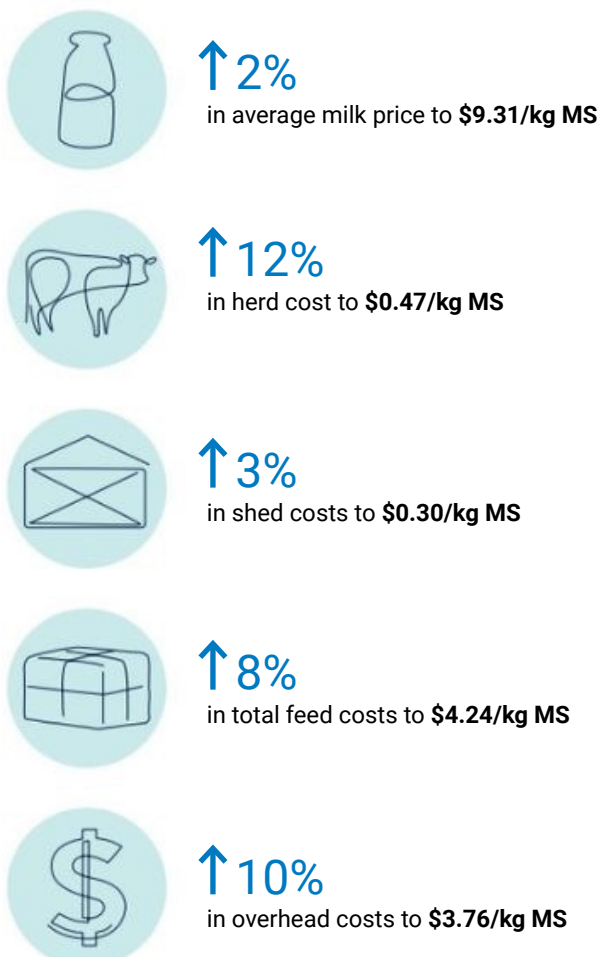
↑2%
in average milk price to **$9.31/kg MS**

↑12%
in herd cost to **$0.47/kg MS**

↑3%
in shed costs to **$0.30/kg MS**

↑8%
in total feed costs to **$4.24/kg MS**

↑10%
in overhead costs to **$3.76/kg MS**